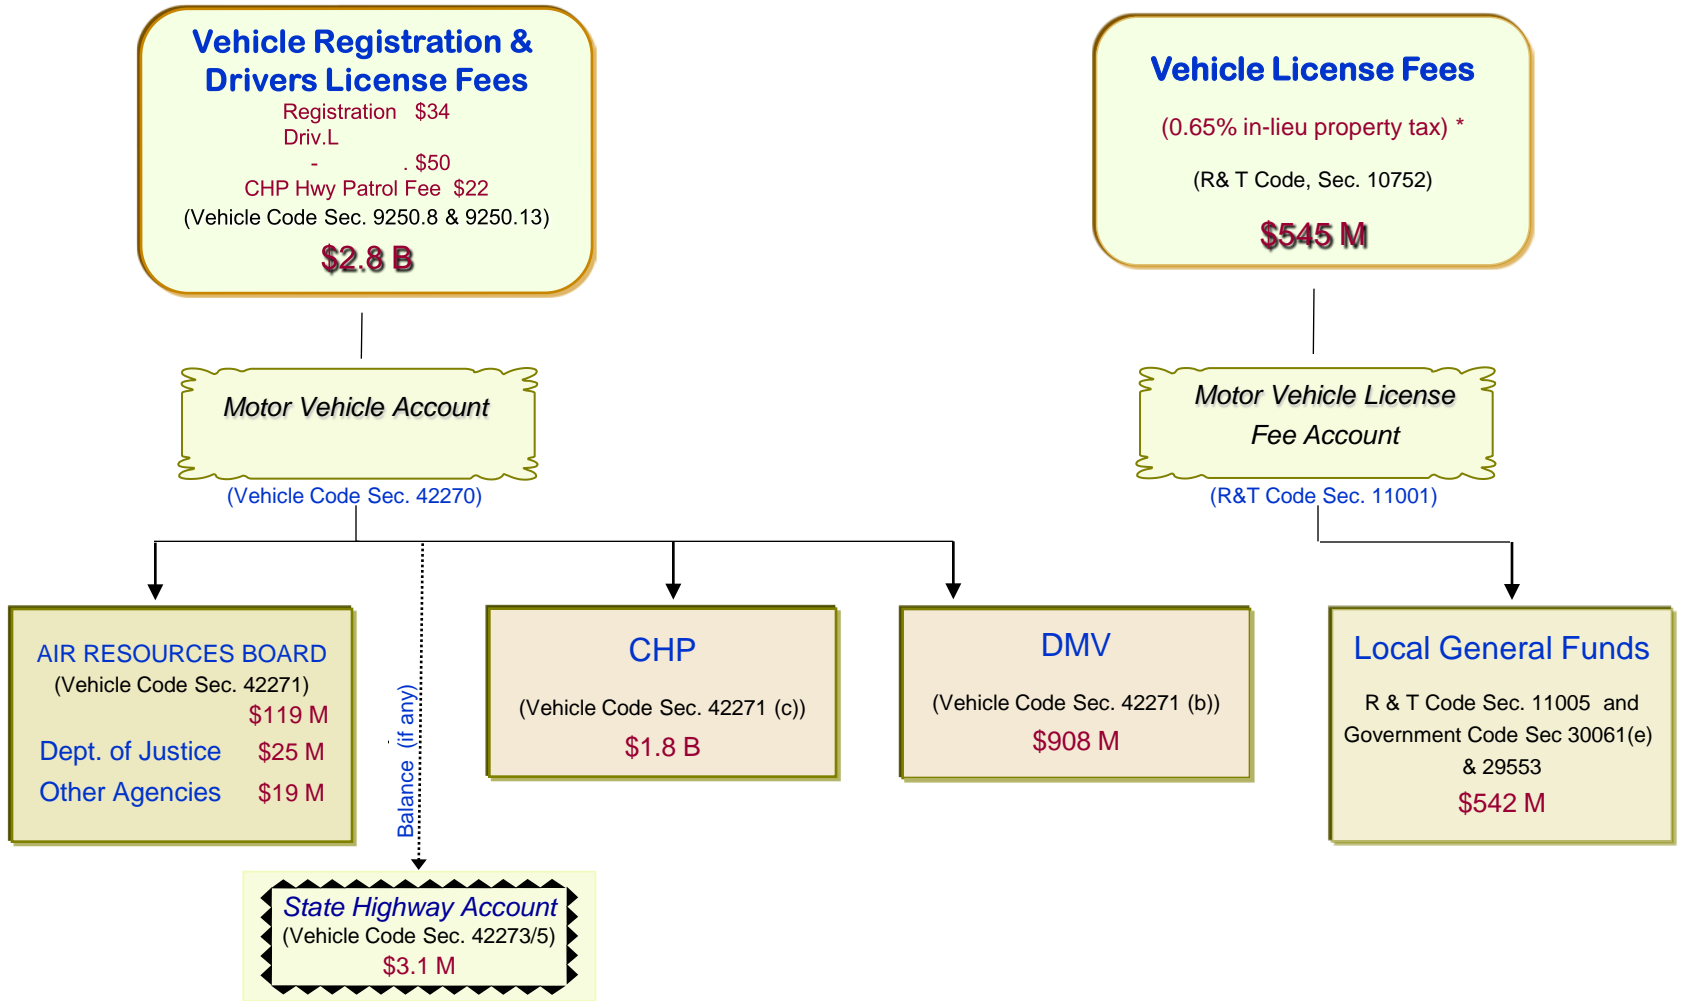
Vehicle Registration & Drivers License Fees

Registration $34
Driv.L
- . $50
CHP Hwy Patrol Fee $22
(Vehicle Code Sec. 9250.8 & 9250.13)

$2.8 B

Vehicle License Fees

(0.65% in-lieu property tax) *

(R& T Code, Sec. 10752)

$545 M

Motor Vehicle Account

(Vehicle Code Sec. 42270)

Motor Vehicle License Fee Account

(R&T Code Sec. 11001)

AIR RESOURCES BOARD
(Vehicle Code Sec. 42271)
$119 M
Dept. of Justice $25 M
Other Agencies $19 M

Balance (if any)

CHP

(Vehicle Code Sec. 42271 (c))

$1.8 B

DMV

(Vehicle Code Sec. 42271 (b))

$908 M

Local General Funds

R & T Code Sec. 11005 and Government Code Sec 30061(e) & 29553

$542 M

State Highway Account
(Vehicle Code Sec. 42273/5)
$3.1 M